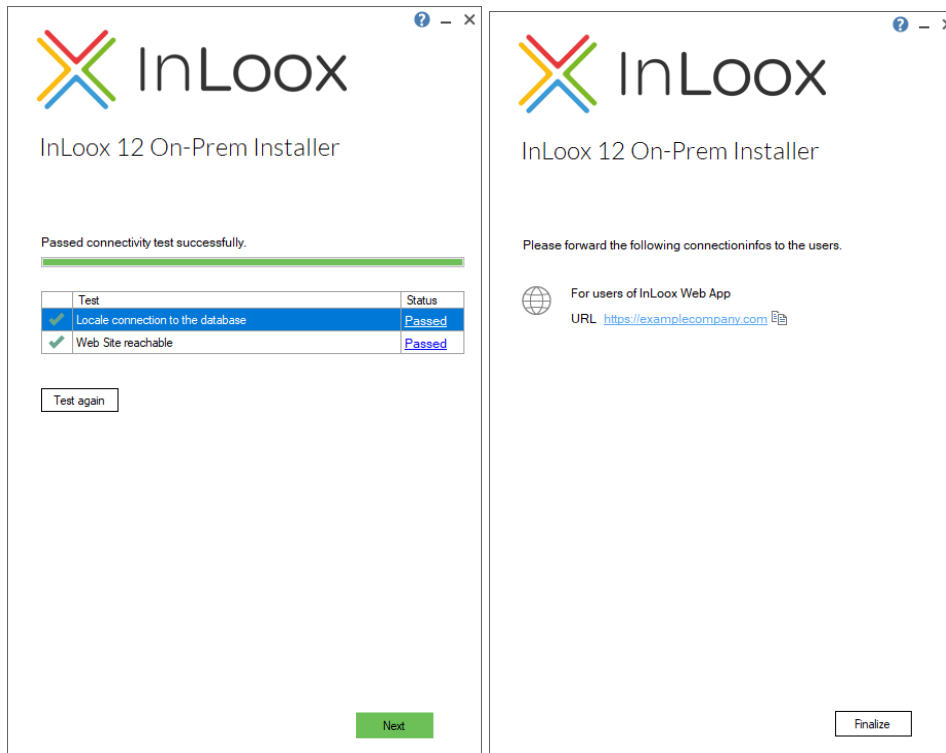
? – ×

InLoox

InLoox 12 On-Prem Installer

Passed connectivity test successfully.

| | Test | Status |
|---|---|---|
| ✔ | Locale connection to the database | Passed |
| ✔ | Web Site reachable | Passed |

Test again

Next

? – ×

InLoox

InLoox 12 On-Prem Installer

Please forward the following connectioninfos to the users.

For users of InLoox Web App

URL https://examplecompany.com

Finalize